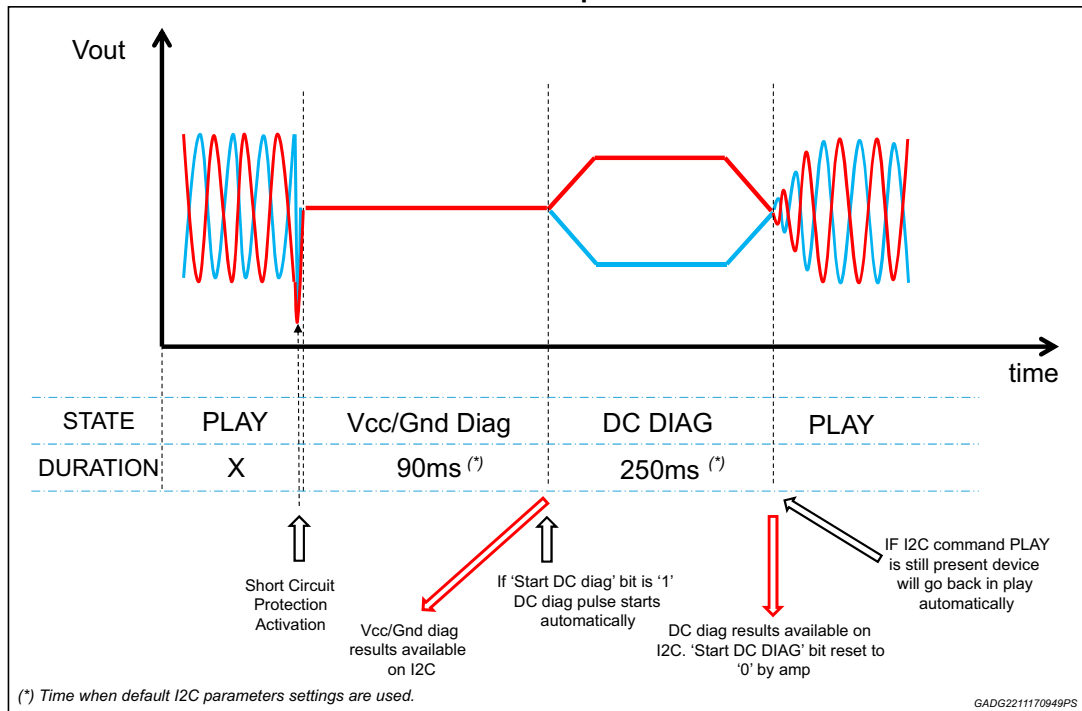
Vout

time

| STATE | PLAY | Vcc/Gnd Diag | DC DIAG | PLAY |
|---|---|---|---|---|
| DURATION | X | 90ms $^{(*)}$ | 250ms $^{(*)}$ | |

Short Circuit Protection Activation

Vcc/Gnd diag results available on I2C

If 'Start DC diag' bit is '1' DC diag pulse starts automatically

DC diag results available on I2C. 'Start DC DIAG' bit reset to '0' by amp

IF I2C command PLAY is still present device will go back in play automatically

(*) Time when default I2C parameters settings are used.

GADG2211170949PS